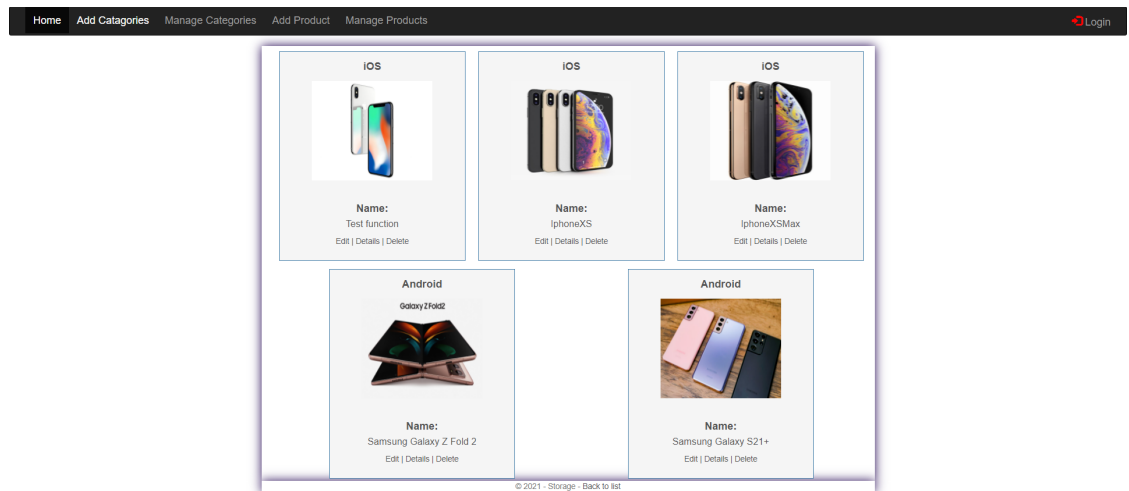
Home Add Catagories Manage Categories Add Product Manage Products

Login

iOS

Name:
Test function
Edit | Details | Delete

iOS

Name:
IphoneXS
Edit | Details | Delete

iOS

Name:
IphoneXSMax
Edit | Details | Delete

Android

Galaxy Z Fold2

Name:
Samsung Galaxy Z Fold 2
Edit | Details | Delete

Android

Name:
Samsung Galaxy S21+
Edit | Details | Delete

© 2021 - Storage - Back to list